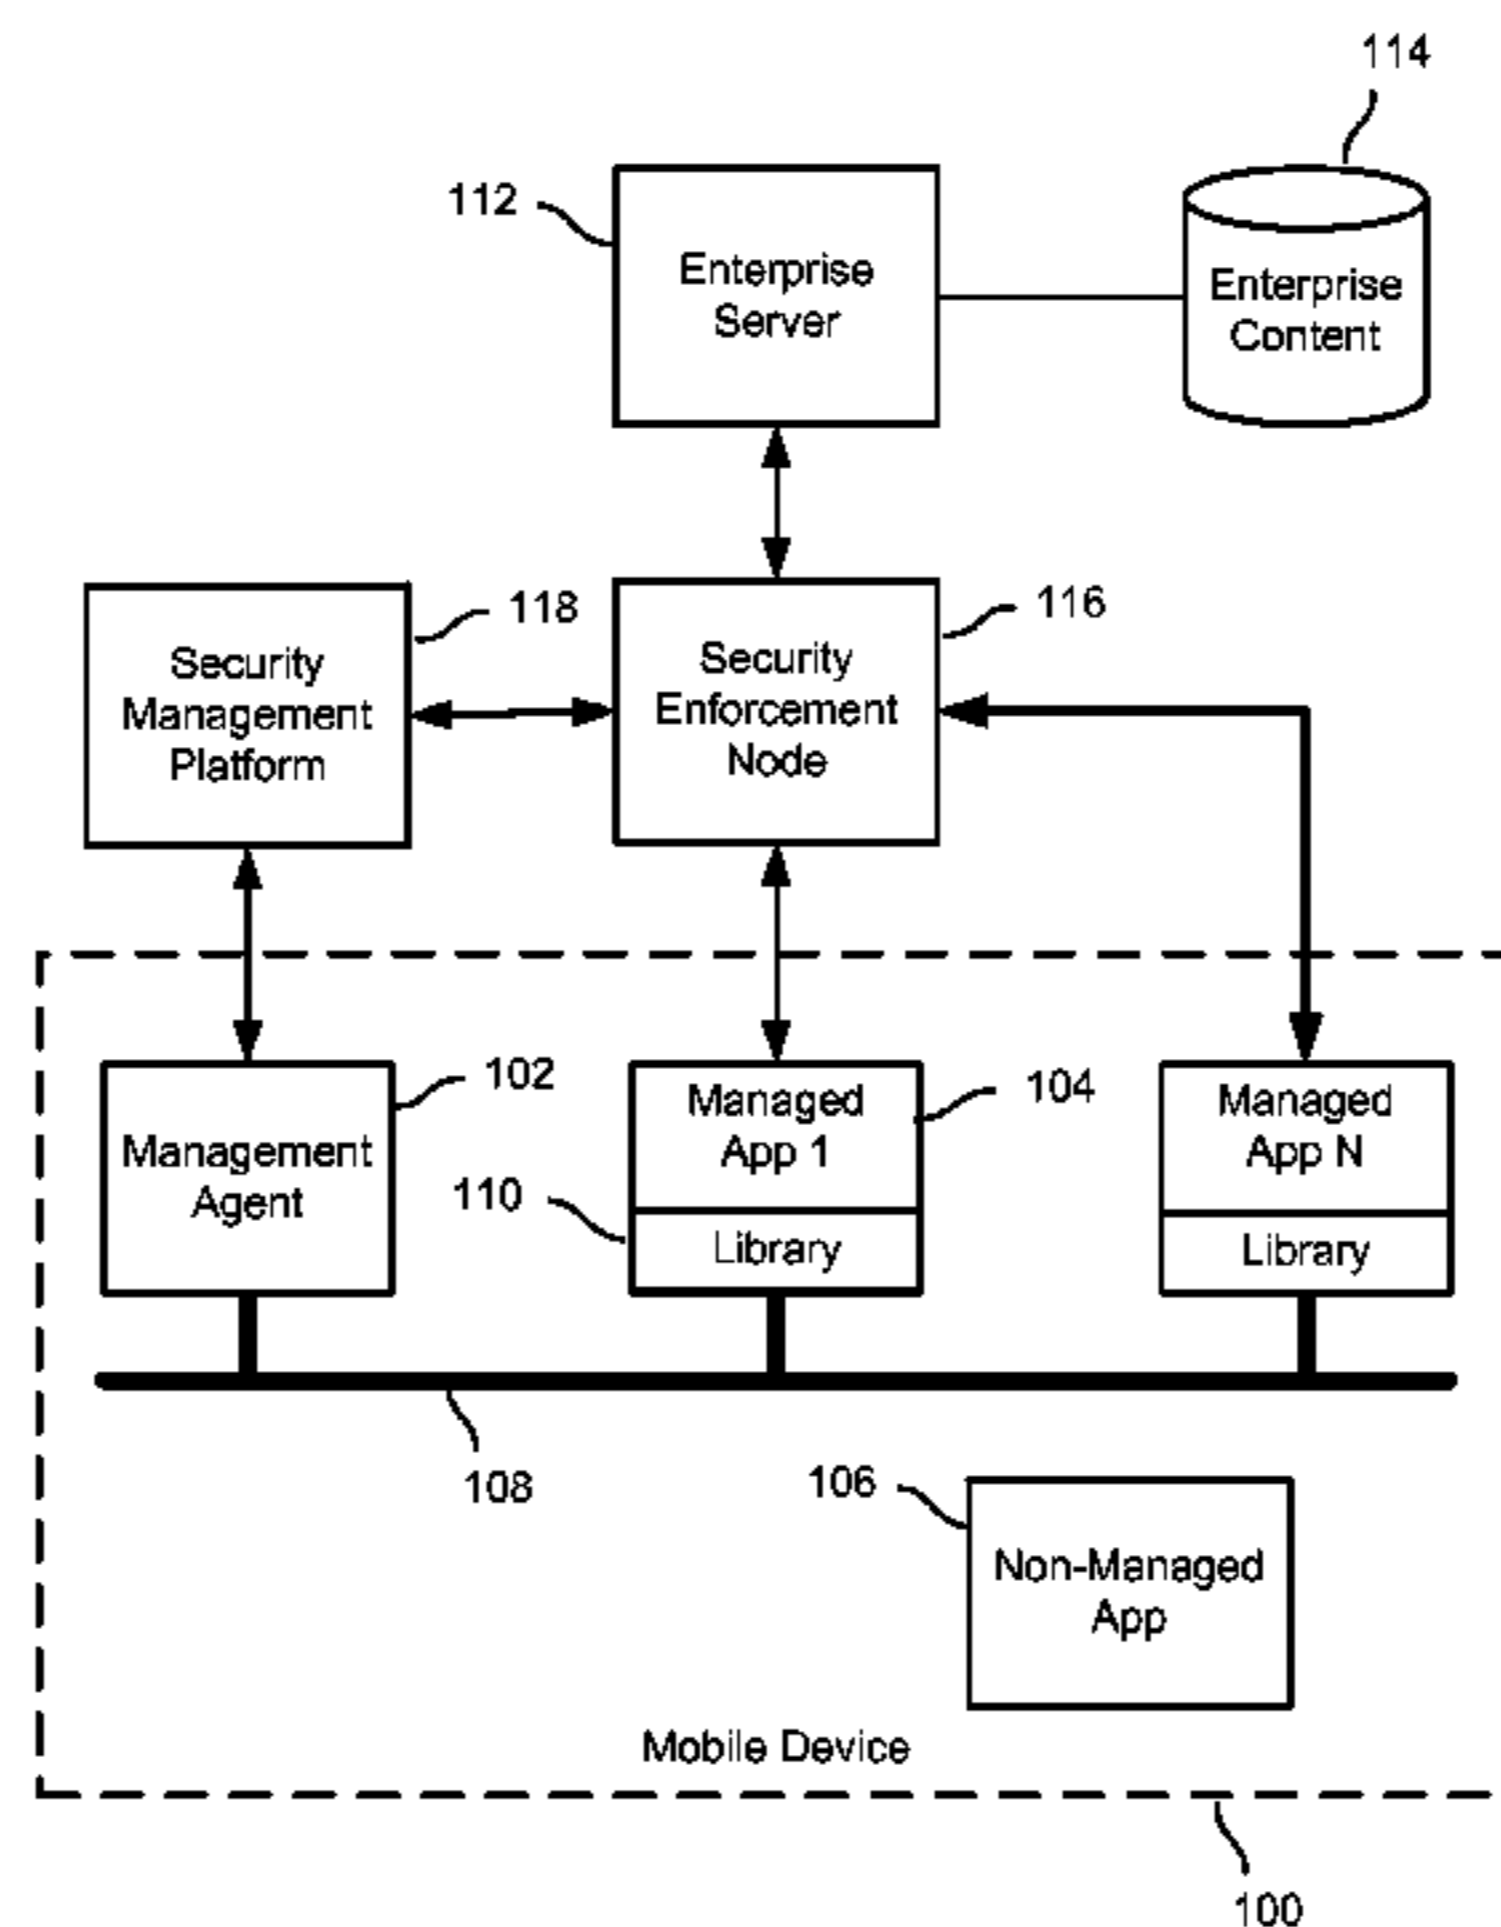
114

112

Enterprise Server

Enterprise Content

118

116

Security Management Platform

Security Enforcement Node

102

104

Management Agent

110

Managed App 1

Library

Managed App N

Library

108

106

Non-Managed App

Mobile Device

100